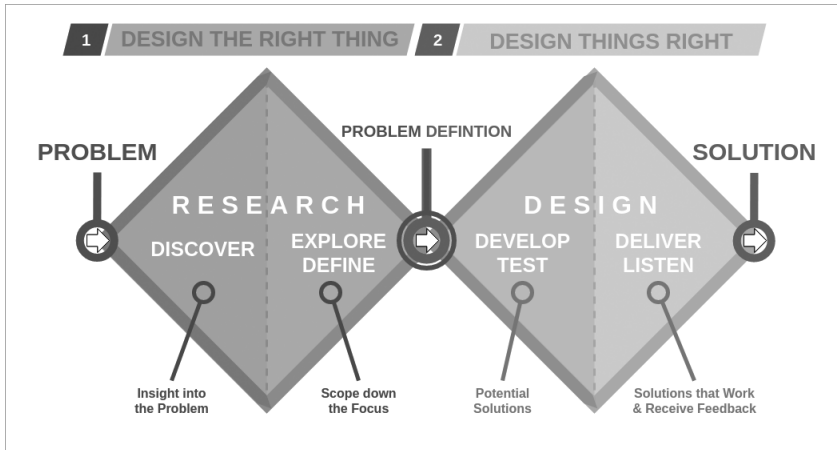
1 DESIGN THE RIGHT THING

2 DESIGN THINGS RIGHT

PROBLEM

PROBLEM DEFINTION

SOLUTION

RESEARCH

DESIGN

DISCOVER

EXPLORE DEFINE

DEVELOP TEST

DELIVER LISTEN

Insight into the Problem

Scope down the Focus

Potential Solutions

Solutions that Work & Receive Feedback